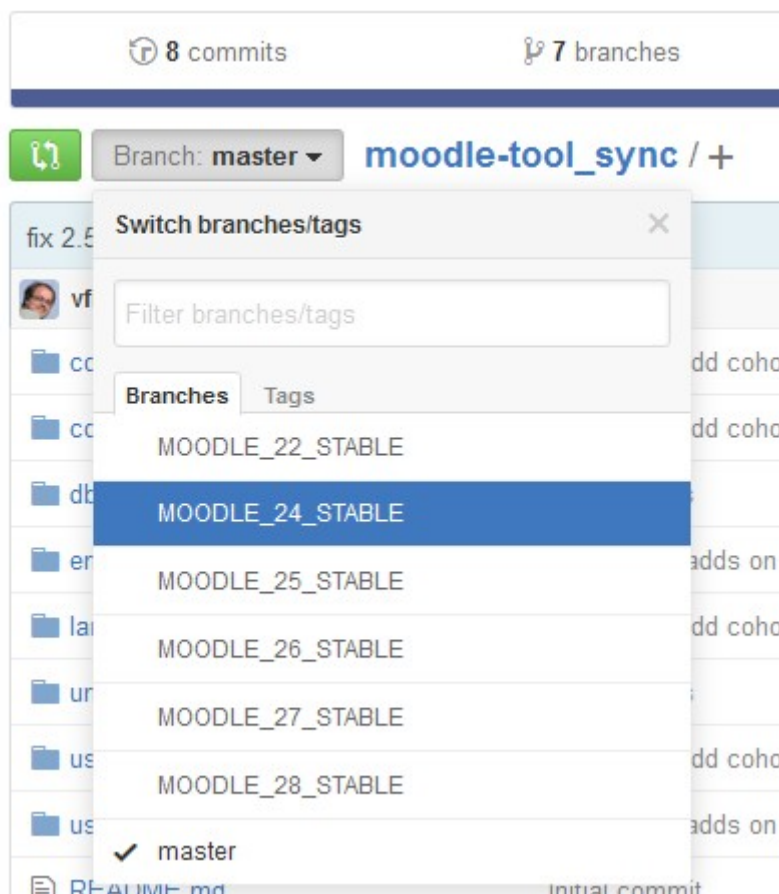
8 commits

7 branches

Branch: master

moodle-tool_sync / +

fix 2.5

vf

co

co

db

en

la

ur

us

us

README.md

Switch branches/tags

×

Filter branches/tags

Branches

Tags

MOODLE_22_STABLE

MOODLE_24_STABLE

MOODLE_25_STABLE

MOODLE_26_STABLE

MOODLE_27_STABLE

MOODLE_28_STABLE

✓ master

dd coho

dd coho

s

adds on

dd coho

s

dd coho

adds on

Initial commit